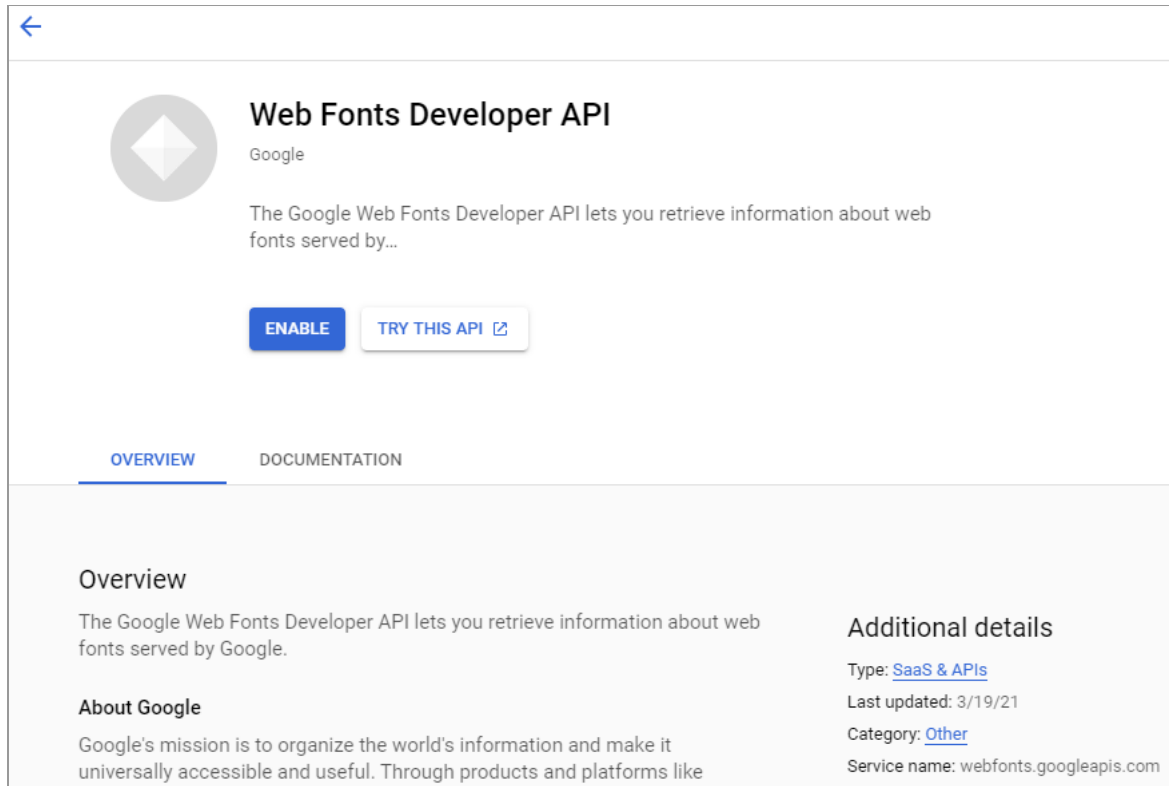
Web Fonts Developer API

Google

The Google Web Fonts Developer API lets you retrieve information about web fonts served by...

ENABLE

TRY THIS API

OVERVIEW

DOCUMENTATION

Overview

The Google Web Fonts Developer API lets you retrieve information about web fonts served by Google.

About Google

Google's mission is to organize the world's information and make it universally accessible and useful. Through products and platforms like

Additional details

Type: SaaS & APIs

Last updated: 3/19/21

Category: Other

Service name: webfonts.googleapis.com